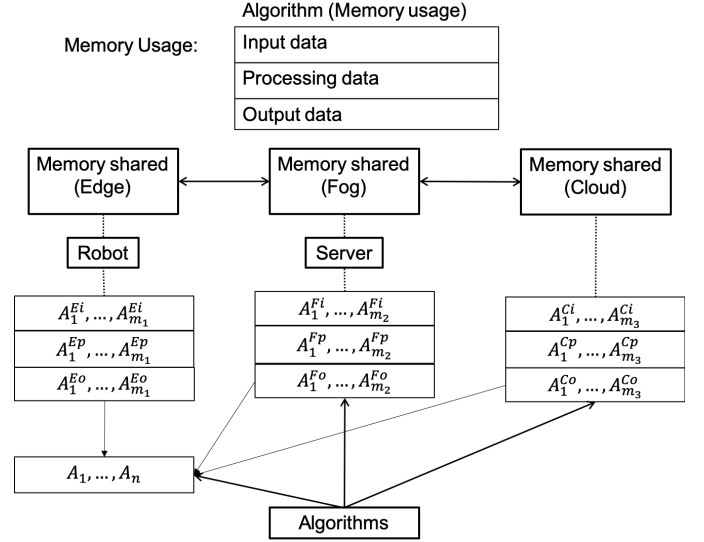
Algorithm (Memory usage)

Memory Usage:

| Input data |
|---|
| Processing data |
| Output data |

Memory shared (Edge)

Memory shared (Fog)

Memory shared (Cloud)

Robot

Server

$A_1^{Ei}, \ldots, A_{m_1}^{Ei}$

$A_1^{Ep}, \ldots, A_{m_1}^{Ep}$

$A_1^{Eo}, \ldots, A_{m_1}^{Eo}$

$A_1^{Fi}, \ldots, A_{m_2}^{Fi}$

$A_1^{Fp}, \ldots, A_{m_2}^{Fp}$

$A_1^{Fo}, \ldots, A_{m_2}^{Fo}$

$A_1^{Ci}, \ldots, A_{m_3}^{Ci}$

$A_1^{Cp}, \ldots, A_{m_3}^{Cp}$

$A_1^{Co}, \ldots, A_{m_3}^{Co}$

$A_1, \ldots, A_n$

Algorithms